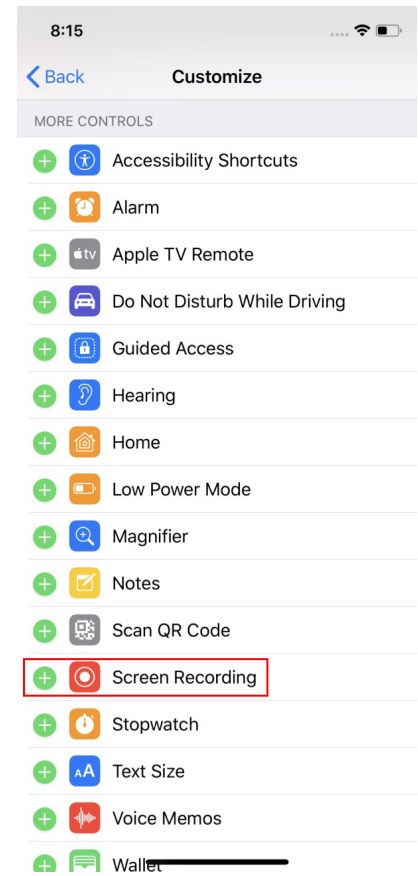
8:15

Back
Customize

MORE CONTROLS

Accessibility Shortcuts
Alarm
tv
Apple TV Remote
Do Not Disturb While Driving
Guided Access
Hearing
Home
Low Power Mode
Magnifier
Notes
Scan QR Code
Screen Recording
Stopwatch
AA
Text Size
Voice Memos
Wallet